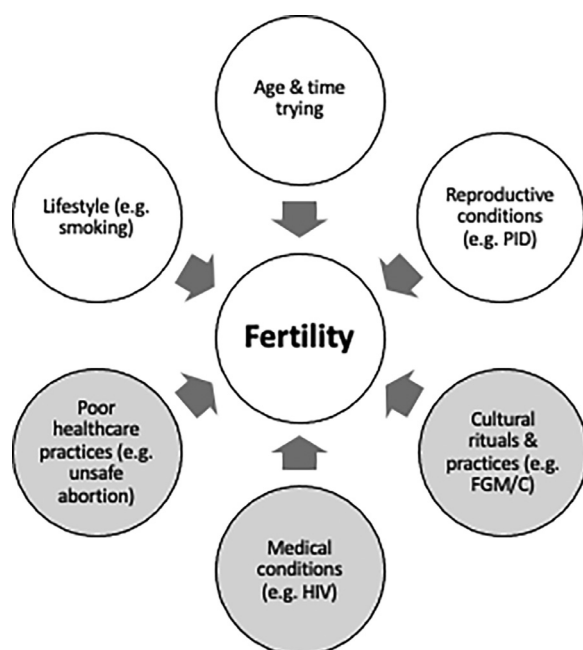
Age & time trying

Lifestyle (e.g. smoking)

Reproductive conditions (e.g. PID)

Fertility

Poor healthcare practices (e.g. unsafe abortion)

Cultural rituals & practices (e.g. FGM/C)

Medical conditions (e.g. HIV)